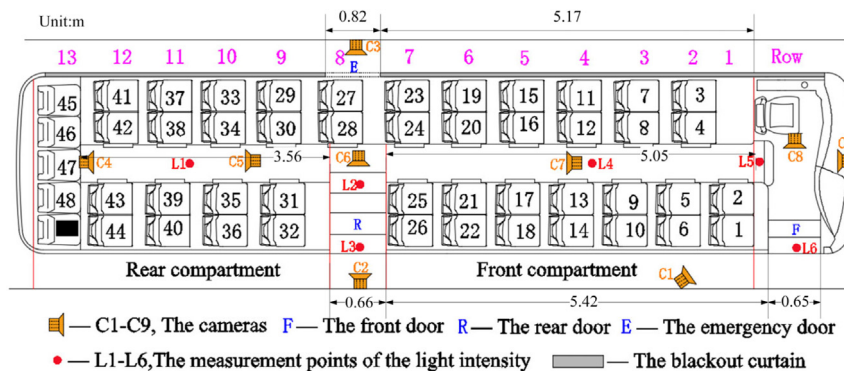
Unit:m

0.82 5.17

13 12 11 10 9 8 C3 7 6 5 4 3 2 1 Row

E

45 41 37 33 29 27 23 19 15 11 7 3

46 42 38 34 30 28 24 20 16 12 8 4

47 C4 L1 C5 3.56 C6 C7 L4 5.05 L5 C8

L2

48 43 39 35 31 25 21 17 13 9 5 2

R

44 40 36 32 26 22 18 14 10 6 1

F

L3 L6

C2

Rear compartment Front compartment C1

0.66 5.42 0.65

— C1-C9, The cameras F — The front door R — The rear door E — The emergency door

— L1-L6, The measurement points of the light intensity — The blackout curtain